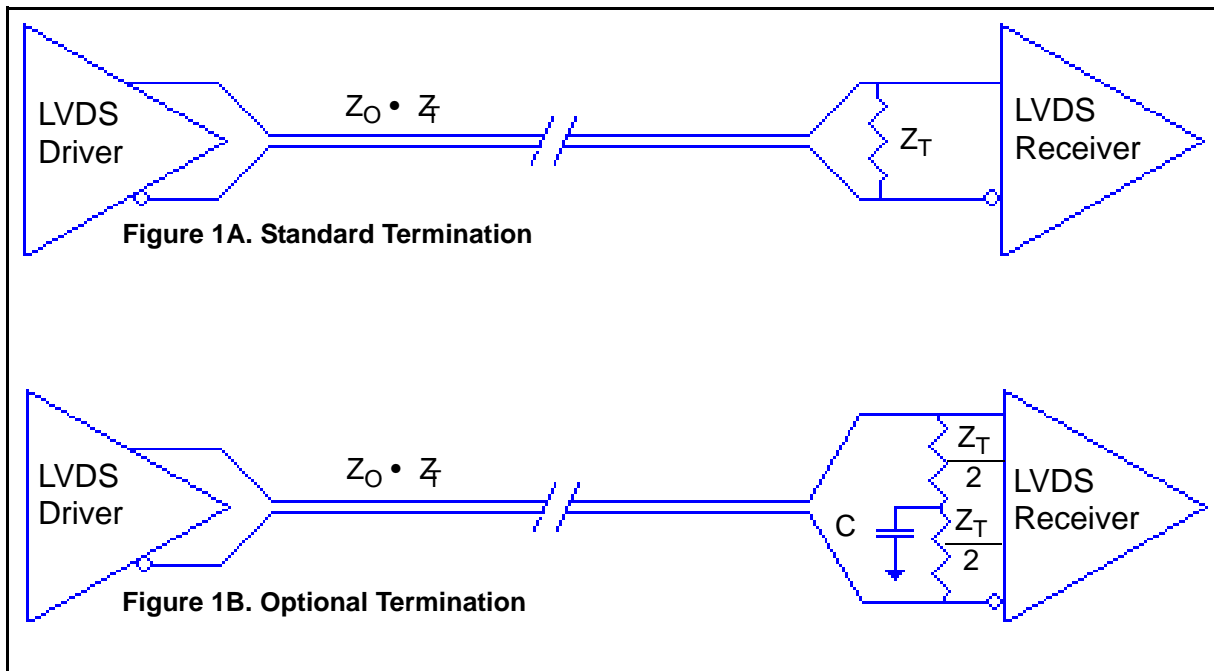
LVDS Driver

$Z_O \bullet Z_T$

$Z_T$

LVDS Receiver

**Figure 1A. Standard Termination**

LVDS Driver

$Z_O \bullet Z_T$

$\frac{Z_T}{2}$

C

$\frac{Z_T}{2}$

LVDS Receiver

**Figure 1B. Optional Termination**